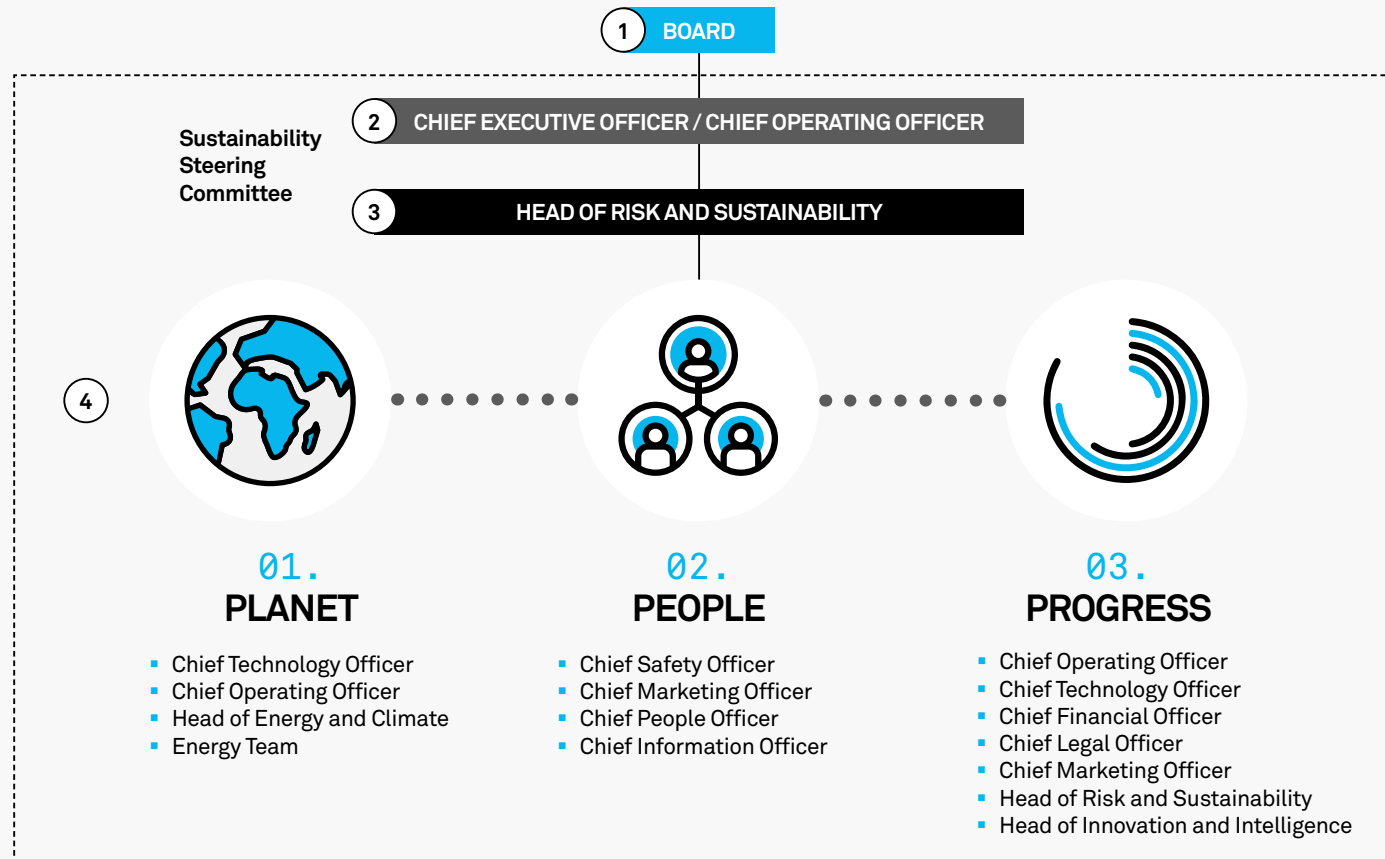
1 BOARD

Sustainability Steering Committee

2 CHIEF EXECUTIVE OFFICER / CHIEF OPERATING OFFICER

3 HEAD OF RISK AND SUSTAINABILITY

4

01.
PLANET

- Chief Technology Officer
- Chief Operating Officer
- Head of Energy and Climate
- Energy Team

02.
PEOPLE

- Chief Safety Officer
- Chief Marketing Officer
- Chief People Officer
- Chief Information Officer

03.
PROGRESS

- Chief Operating Officer
- Chief Technology Officer
- Chief Financial Officer
- Chief Legal Officer
- Chief Marketing Officer
- Head of Risk and Sustainability
- Head of Innovation and Intelligence